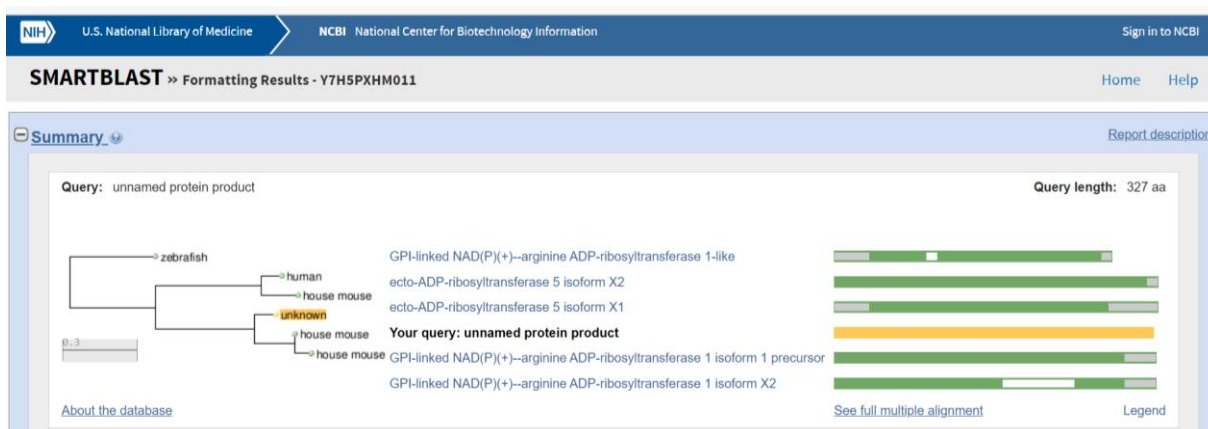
NIH U.S. National Library of Medicine NCBI National Center for Biotechnology Information Sign in to NCBI

SMARTBLAST » Formatting Results - Y7H5PXHM011

Home Help

Summary

Report descriptio

Query: unnamed protein product

Query length: 327 aa

zebrafish
human
house mouse
unknown
house mouse
house mouse
0.3

GPI-linked NAD(P)(+)--arginine ADP-ribosyltransferase 1-like
ecto-ADP-ribosyltransferase 5 isoform X2
ecto-ADP-ribosyltransferase 5 isoform X1
Your query: unnamed protein product
GPI-linked NAD(P)(+)--arginine ADP-ribosyltransferase 1 isoform 1 precursor
GPI-linked NAD(P)(+)--arginine ADP-ribosyltransferase 1 isoform X2

About the database

See full multiple alignment

Legend